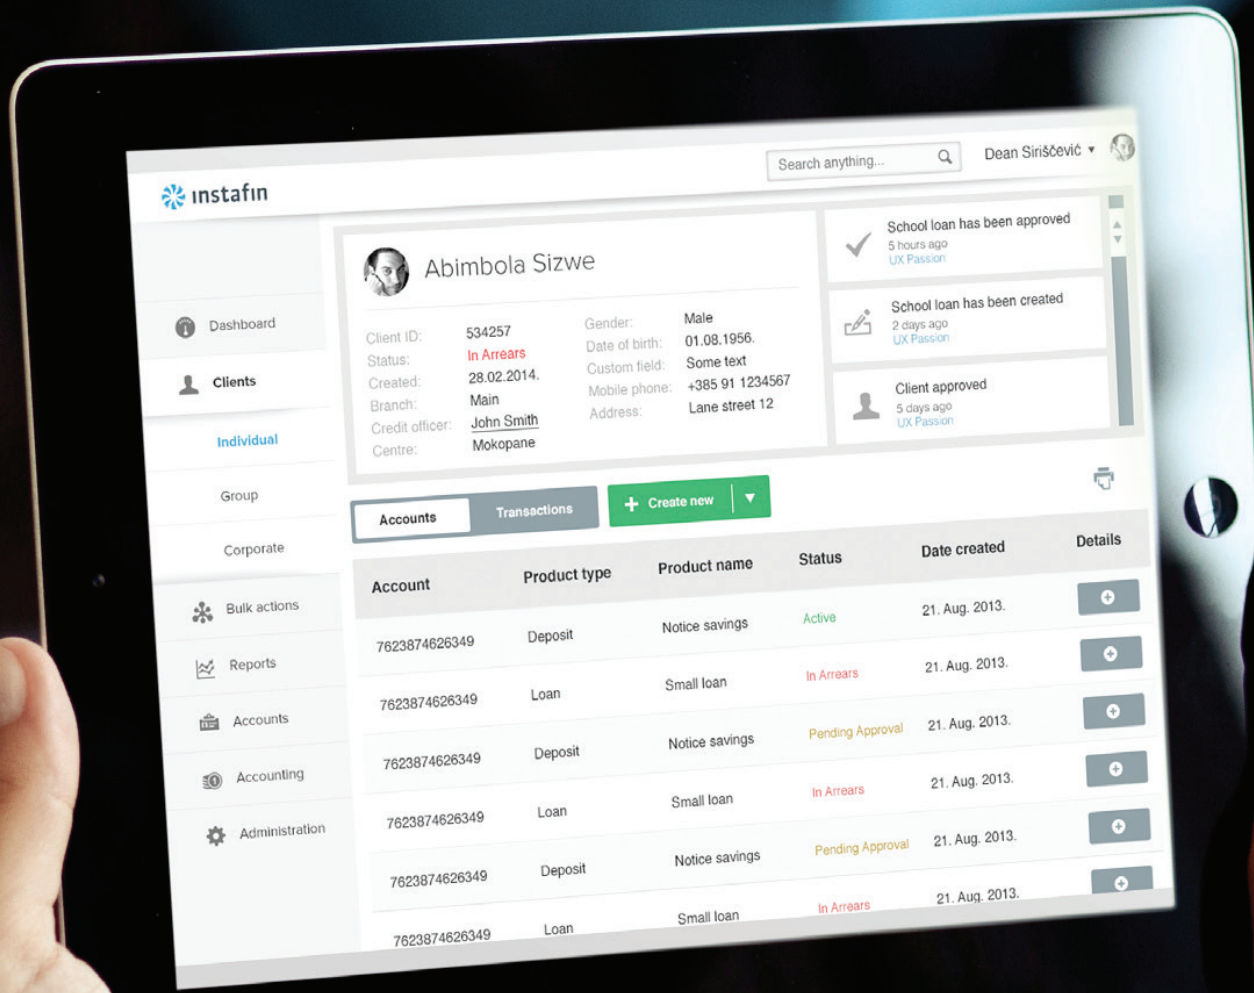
instafin

Search anything...

Dean Siriščević

Dashboard

Clients

Individual

Group

Corporate

Bulk actions

Reports

Accounts

Accounting

Administration

Abimbola Sizwe

Client ID: 534257
Status: In Arrears
Created: 28.02.2014.
Branch: Main
Credit officer: John Smith
Centre: Mokopane

Gender: Male
Date of birth: 01.08.1956.
Custom field: Some text
Mobile phone: +385 91 1234567
Address: Lane street 12

School loan has been approved
5 hours ago
UX Passion

School loan has been created
2 days ago
UX Passion

Client approved
5 days ago
UX Passion

Accounts | Transactions | Create new

| Account | Product type | Product name | Status | Date created | Details |
|---|---|---|---|---|---|
| 7623874626349 | Deposit | Notice savings | Active | 21. Aug. 2013. | |
| 7623874626349 | Loan | Small loan | In Arrears | 21. Aug. 2013. | |
| 7623874626349 | Deposit | Notice savings | Pending Approval | 21. Aug. 2013. | |
| 7623874626349 | Loan | Small loan | In Arrears | 21. Aug. 2013. | |
| 7623874626349 | Deposit | Notice savings | Pending Approval | 21. Aug. 2013. | |
| 7623874626349 | Loan | Small loan | In Arrears | 21. Aug. 2013. | |